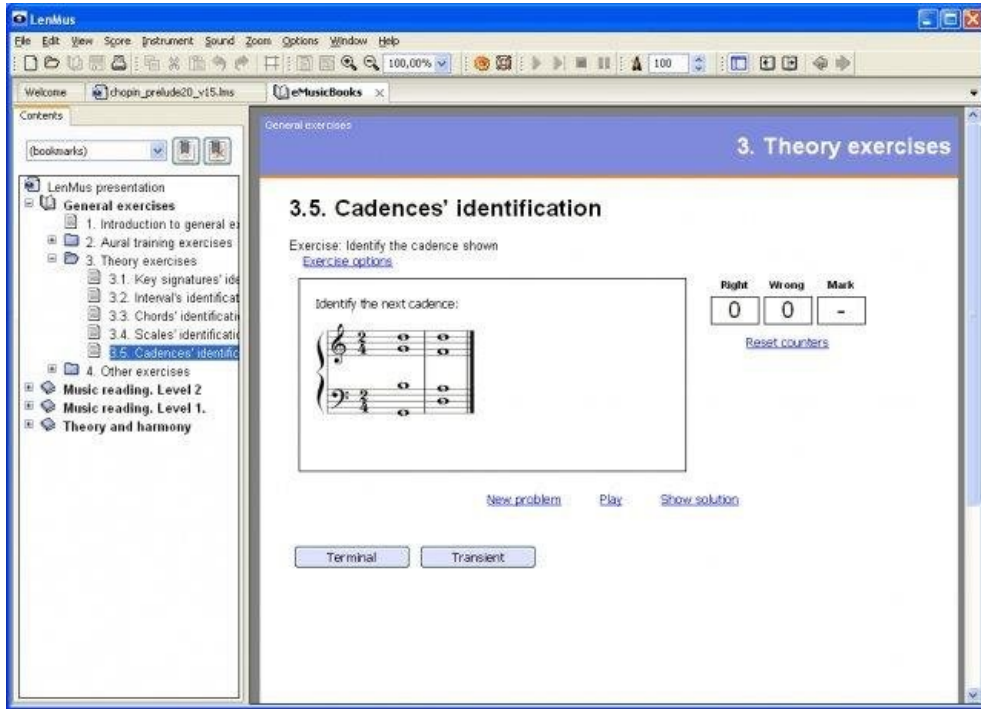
LenMus

File Edit View Score Instrument Sound Zoom Options Window Help

100,00%

100

Welcome | chopin_prelude20_v15.lms | eMusicBooks

Contents

(bookmarks)

LenMus presentation
General exercises
1. Introduction to general e
2. Aural training exercises
3. Theory exercises
3.1. Key signatures' ide
3.2. Interval's identificat
3.3. Chords' identificati
3.4. Scales' identificati
3.5. Cadences' identific
4. Other exercises
Music reading. Level 2
Music reading. Level 1.
Theory and harmony

General exercises

3. Theory exercises

3.5. Cadences' identification

Exercise: Identify the cadence shown
Exercise options

Identify the next cadence:

| Right | Wrong | Mark |
|---|---|---|
| 0 | 0 | - |

Reset counters

New problem Play Show solution

Terminal Transient